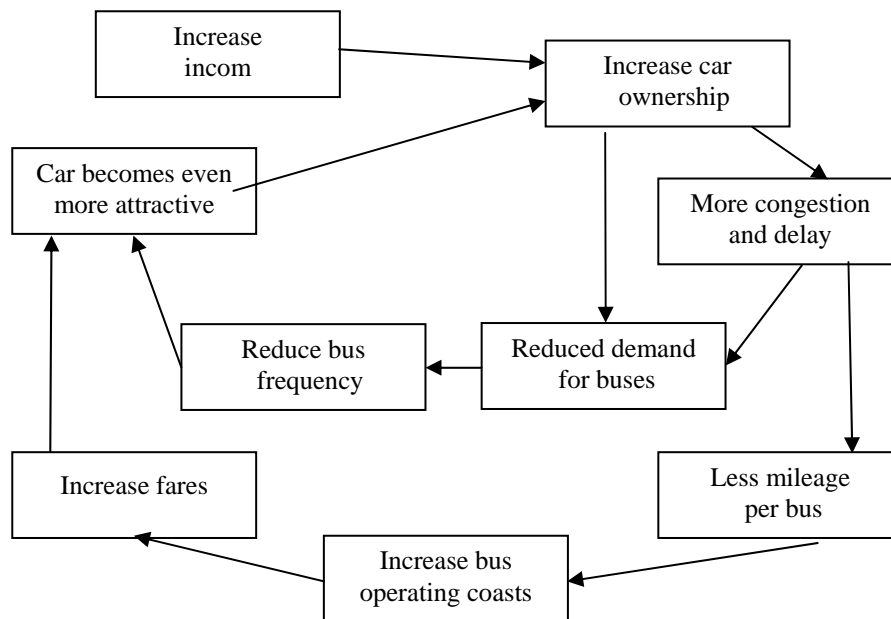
Increase incom

Increase car ownership

Car becomes even more attractive

More congestion and delay

Reduce bus frequency

Reduced demand for buses

Increase fares

Less mileage per bus

Increase bus operating coasts